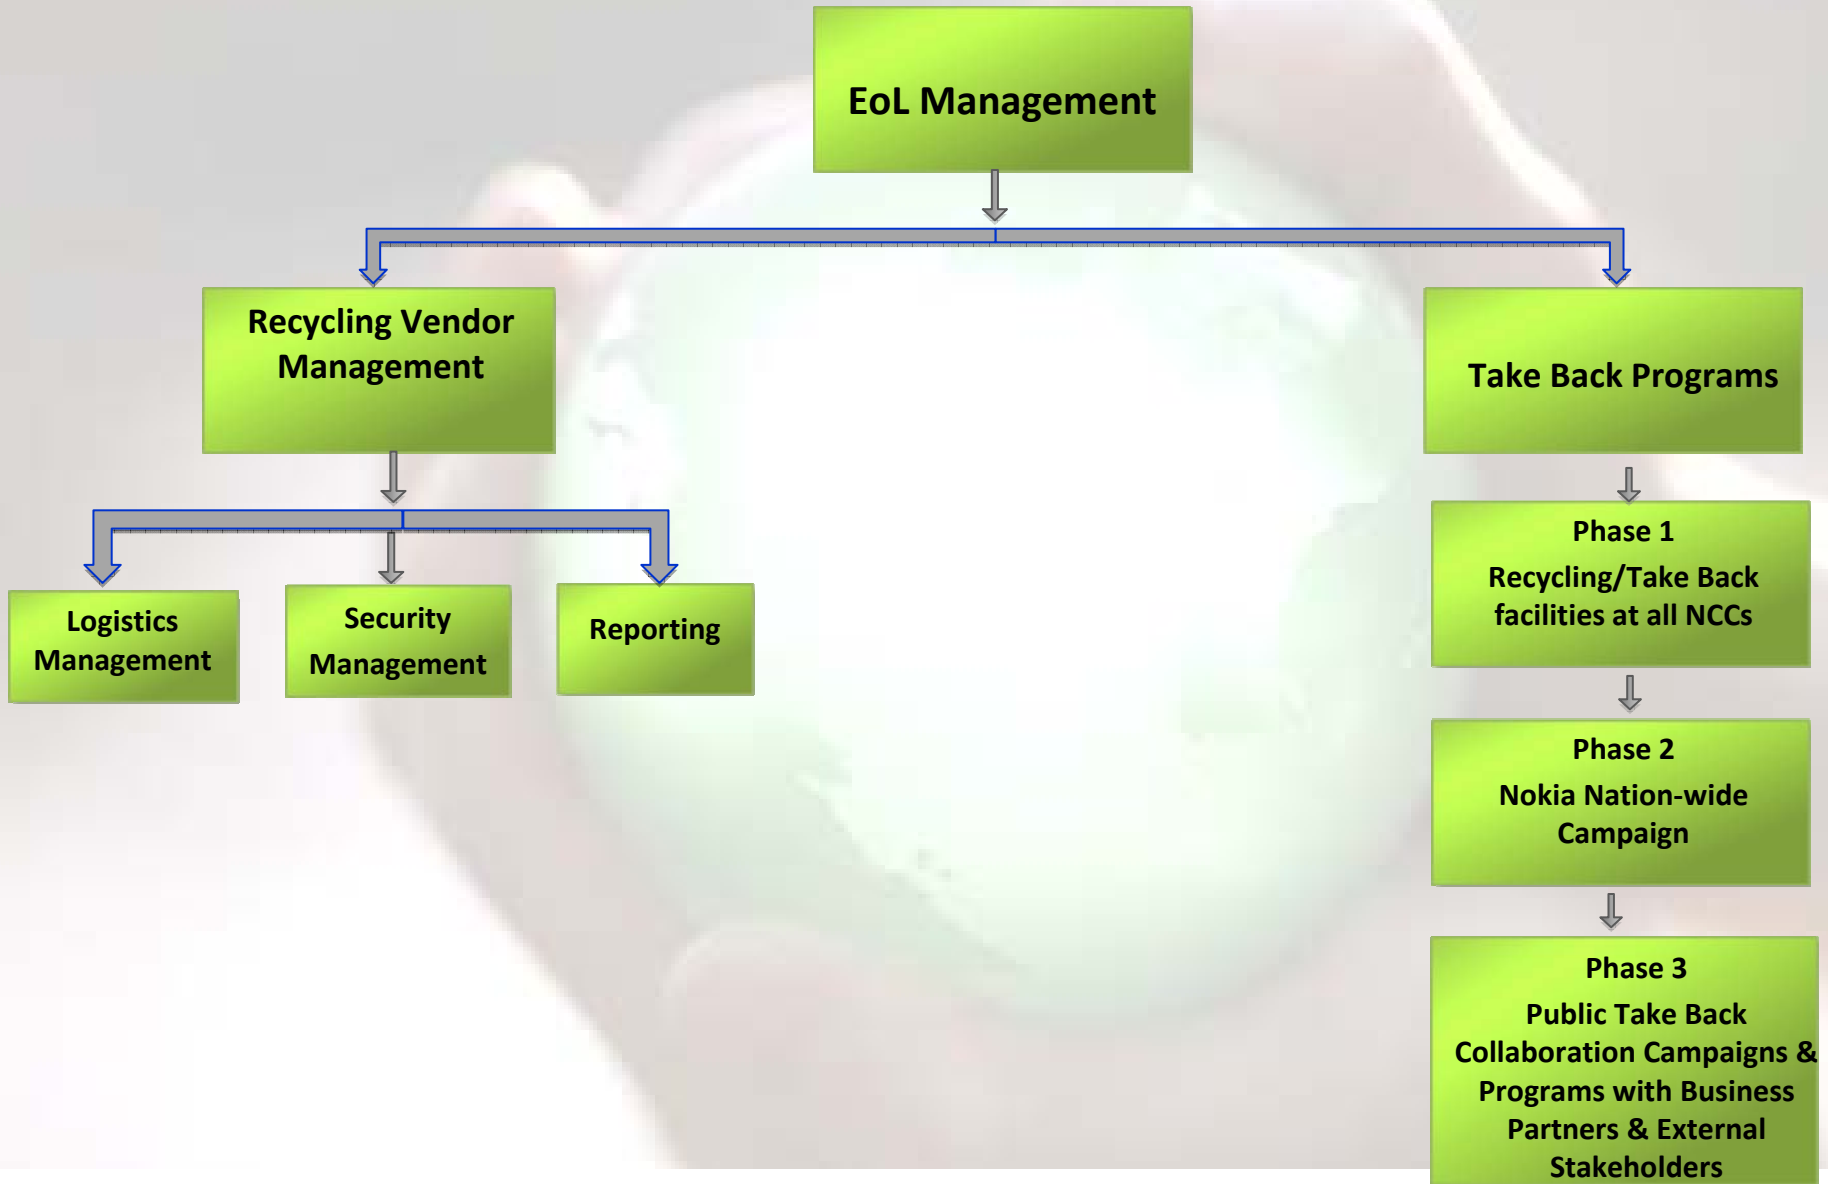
EoL Management

Recycling Vendor Management

Logistics Management

Security Management

Reporting

Take Back Programs

Phase 1
Recycling/Take Back facilities at all NCCs

Phase 2
Nokia Nation-wide Campaign

Phase 3
Public Take Back Collaboration Campaigns & Programs with Business Partners & External Stakeholders